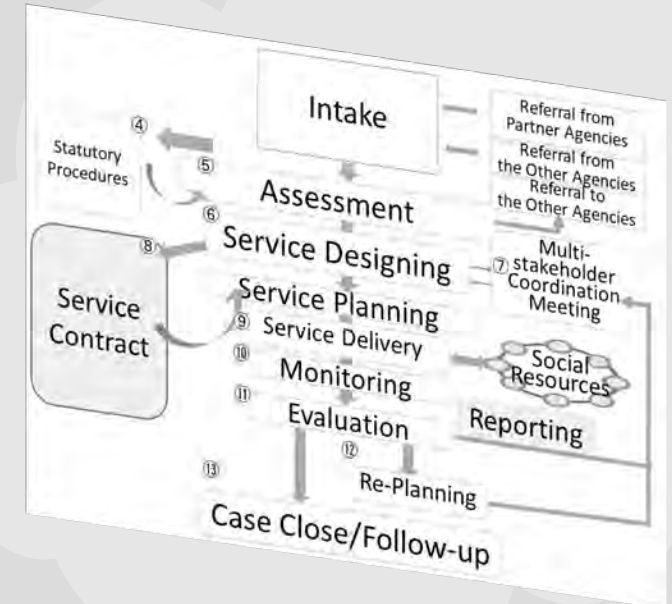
Intake

Referral from Partner Agencies

Referral from the Other Agencies

Referral to the Other Agencies

④

Statutory Procedures

⑤

Assessment

⑥

⑧

Service Designing

⑦ Multi-stakeholder Coordination Meeting

Service Contract

Service Planning

⑨ Service Delivery

⑩ Monitoring

Social Resources

⑪ Evaluation

Reporting

⑫

⑬

Re-Planning

Case Close/Follow-up